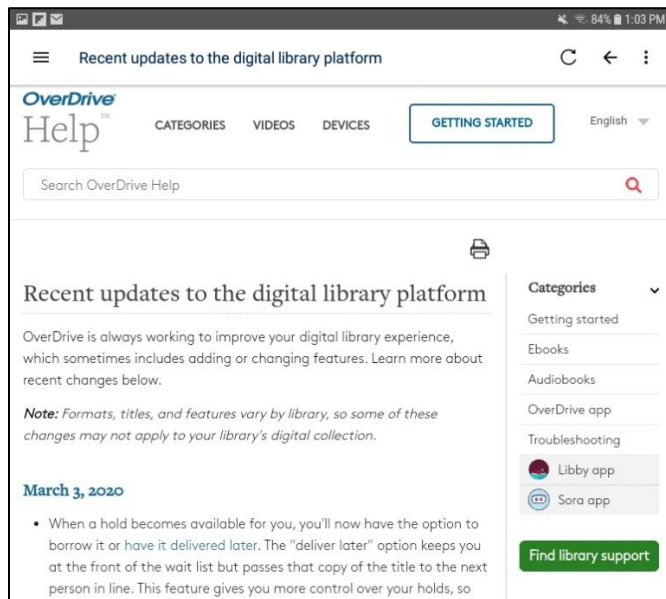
84% 1:03 PM

Recent updates to the digital library platform

OverDrive Help™

CATEGORIES VIDEOS DEVICES

GETTING STARTED

English

Search OverDrive Help

Recent updates to the digital library platform

OverDrive is always working to improve your digital library experience, which sometimes includes adding or changing features. Learn more about recent changes below.

*Note: Formats, titles, and features vary by library, so some of these changes may not apply to your library's digital collection.*

March 3, 2020

• When a hold becomes available for you, you'll now have the option to borrow it or have it delivered later. The "deliver later" option keeps you at the front of the wait list but passes that copy of the title to the next person in line. This feature gives you more control over your holds, so

Categories

Getting started

Ebooks

Audiobooks

OverDrive app

Troubleshooting

Libby app

Sora app

Find library support